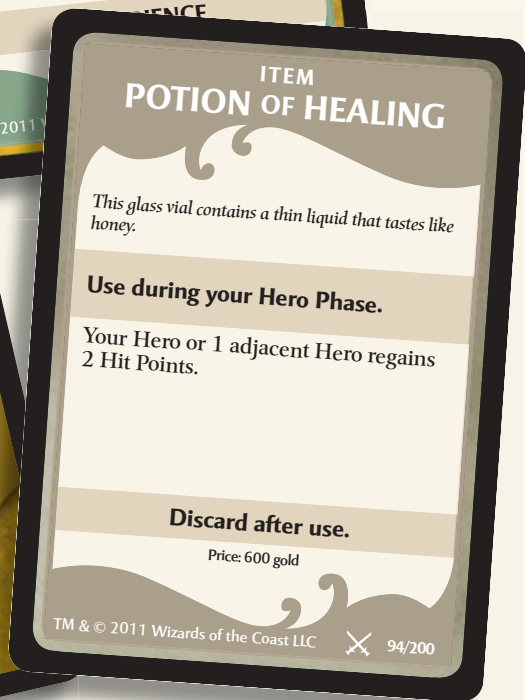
ENCE

2011 W

ITEM
POTION OF HEALING

This glass vial contains a thin liquid that tastes like honey.

Use during your Hero Phase.

Your Hero or 1 adjacent Hero regains 2 Hit Points.

Discard after use.

Price: 600 gold

TM & © 2011 Wizards of the Coast LLC 94/200